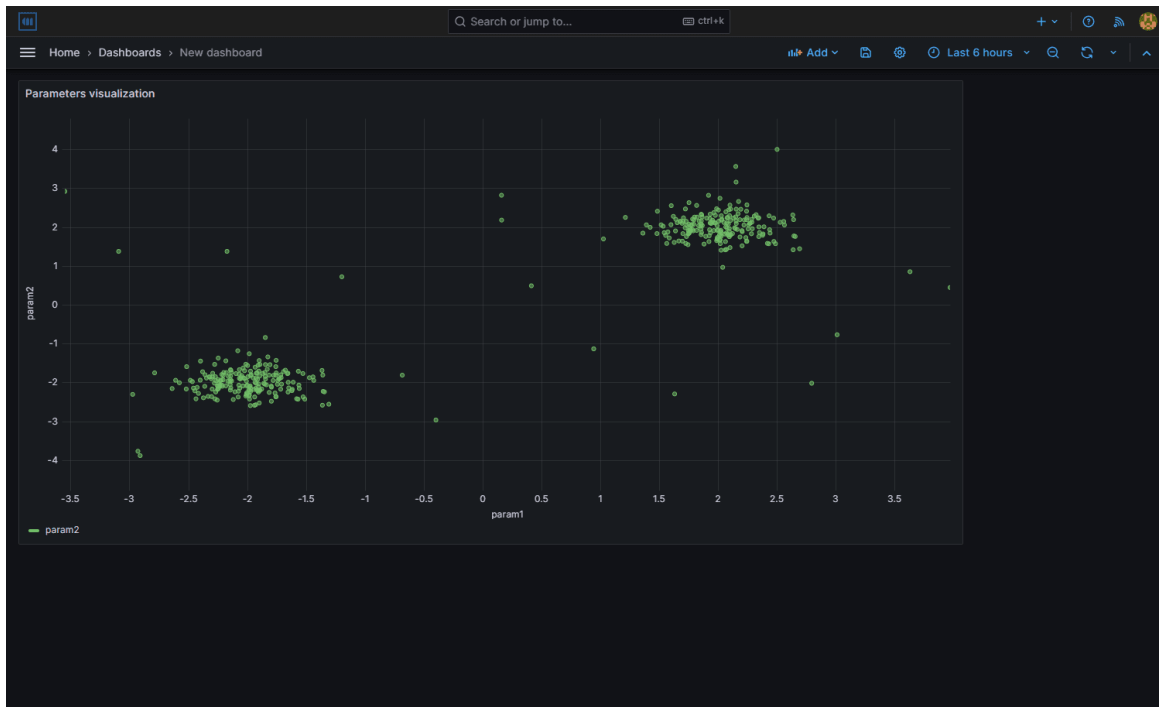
Search or jump to... ctrl+k

Home › Dashboards › New dashboard

Add

Last 6 hours

Parameters visualization

4
3
2
1
0
-1
-2
-3
-4

param2

-3.5 -3 -2.5 -2 -1.5 -1 -0.5 0 0.5 1 1.5 2 2.5 3 3.5

param1

param2